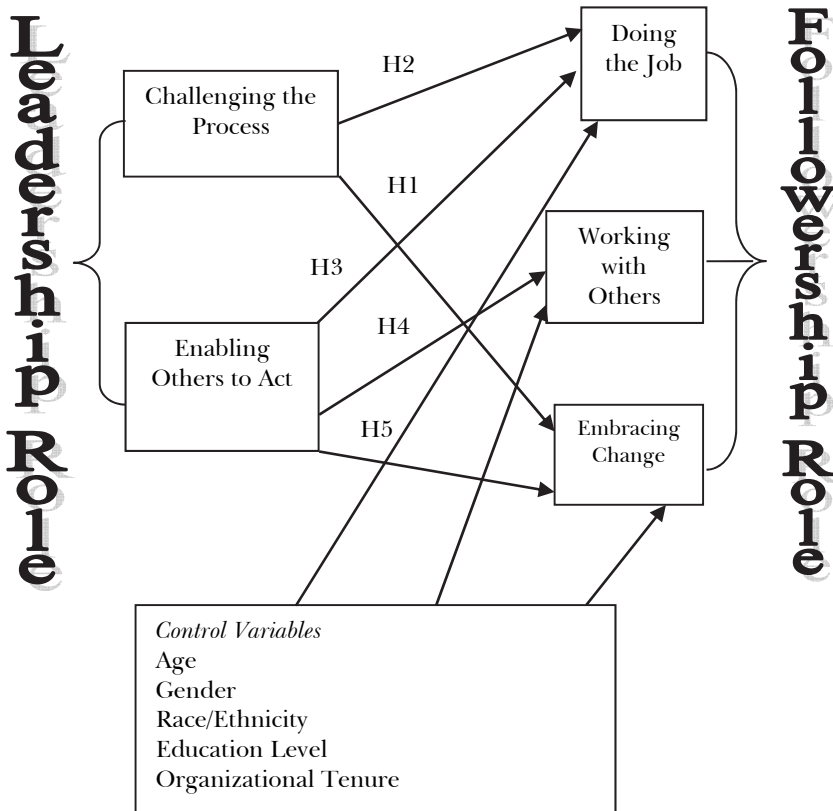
Leadership Role

Challenging the Process

Enabling Others to Act

H2

H1

H3

H4

H5

Doing the Job

Working with Others

Embracing Change

Followership Role

Control Variables
Age
Gender
Race/Ethnicity
Education Level
Organizational Tenure